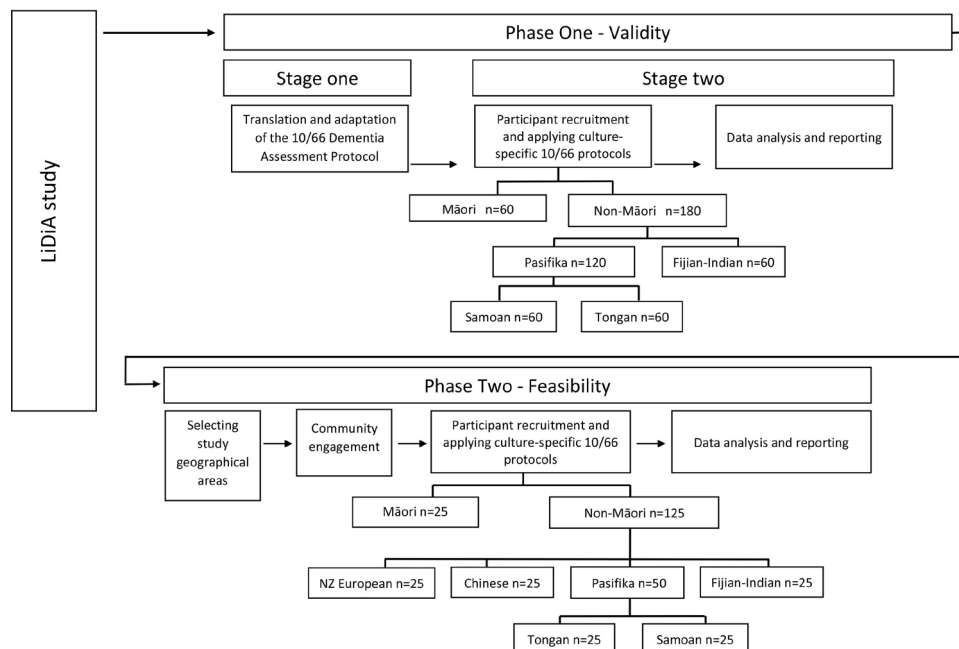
LiDiA study

Phase One - Validity

Stage one

Stage two

Translation and adaptation of the 10/66 Dementia Assessment Protocol

Participant recruitment and applying culture-specific 10/66 protocols

Data analysis and reporting

Māori n=60

Non-Māori n=180

Pasifika n=120

Fijian-Indian n=60

Samoan n=60

Tongan n=60

Phase Two - Feasibility

Selecting study geographical areas

Community engagement

Participant recruitment and applying culture-specific 10/66 protocols

Data analysis and reporting

Māori n=25

Non-Māori n=125

NZ European n=25

Chinese n=25

Pasifika n=50

Fijian-Indian n=25

Tongan n=25

Samoan n=25